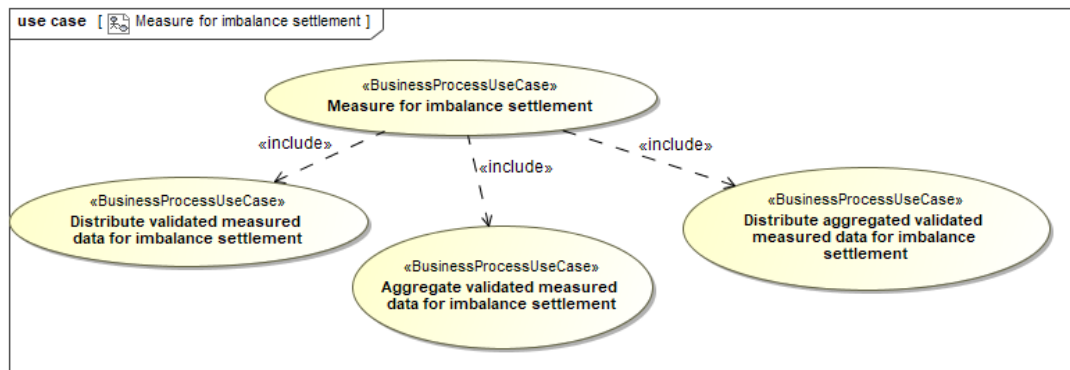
use case [ Measure for imbalance settlement ]

«BusinessProcessUseCase»
Measure for imbalance settlement

«include»

«include»

«include»

«BusinessProcessUseCase»
Distribute validated measured data for imbalance settlement

«BusinessProcessUseCase»
Aggregate validated measured data for imbalance settlement

«BusinessProcessUseCase»
Distribute aggregated validated measured data for imbalance settlement